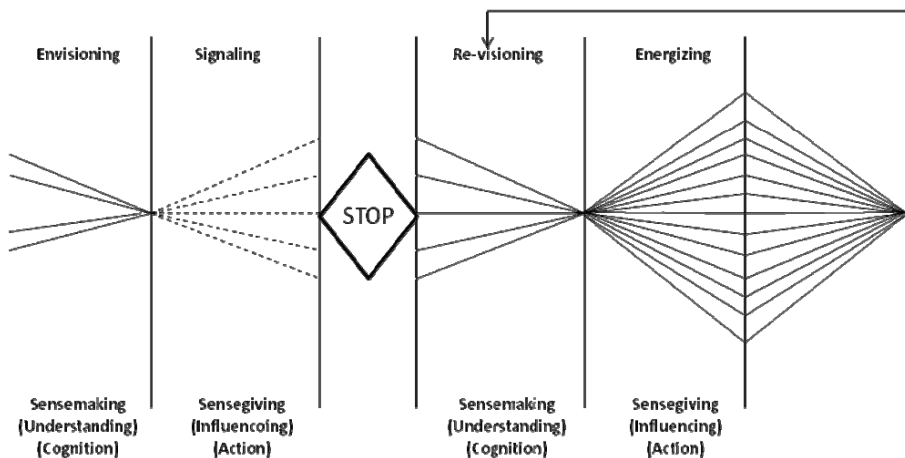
Envisioning

Signaling

Re-visioning

Energizing

STOP

Sensemaking (Understanding) (Cognition)

Sensegiving (Influencoing) (Action)

Sensemaking (Understanding) (Cognition)

Sensegiving (Influencing) (Action)